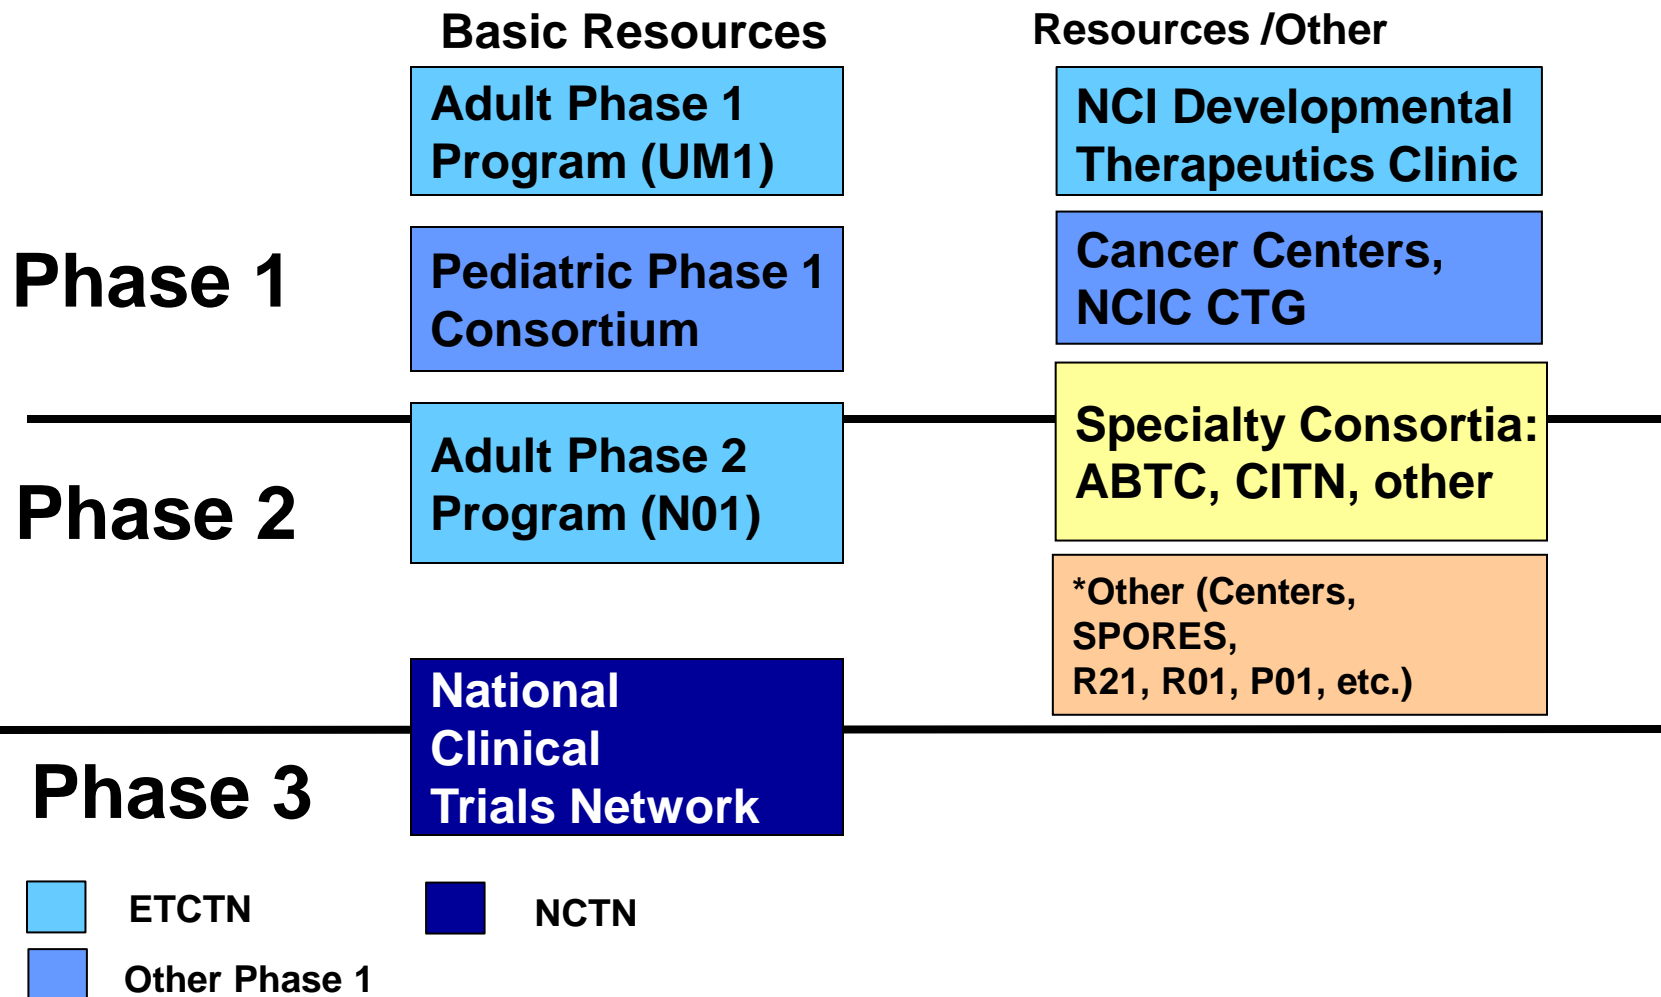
Basic Resources

Resources /Other

Phase 1

Adult Phase 1 Program (UM1)

Pediatric Phase 1 Consortium

NCI Developmental Therapeutics Clinic

Cancer Centers, NCIC CTG

Phase 2

Adult Phase 2 Program (N01)

Specialty Consortia: ABTC, CITN, other

*Other (Centers, SPORES, R21, R01, P01, etc.)

Phase 3

National Clinical Trials Network

ETCTN

NCTN

Other Phase 1